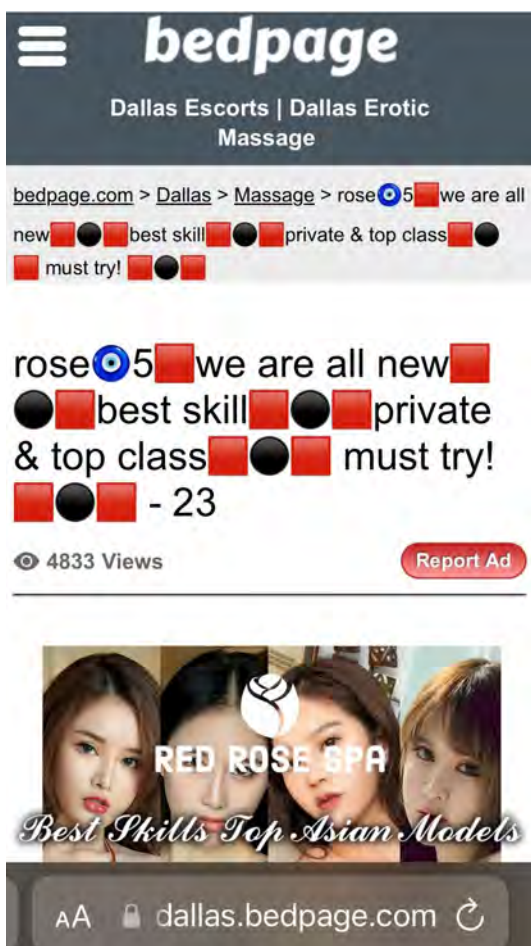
bedpage

Dallas Escorts | Dallas Erotic Massage

bedpage.com > Dallas > Massage > rose🧿5🟥we are all new🟥⚫🟥best skill🟥⚫🟥private & top class🟥⚫🟥 must try! 🟥⚫🟥

rose🧿5🟥we are all new🟥⚫🟥best skill🟥⚫🟥private & top class🟥⚫🟥 must try! 🟥⚫🟥 - 23

4833 Views

Report Ad

RED ROSE SPA

Best Skills Top Asian Models

AA dallas.bedpage.com